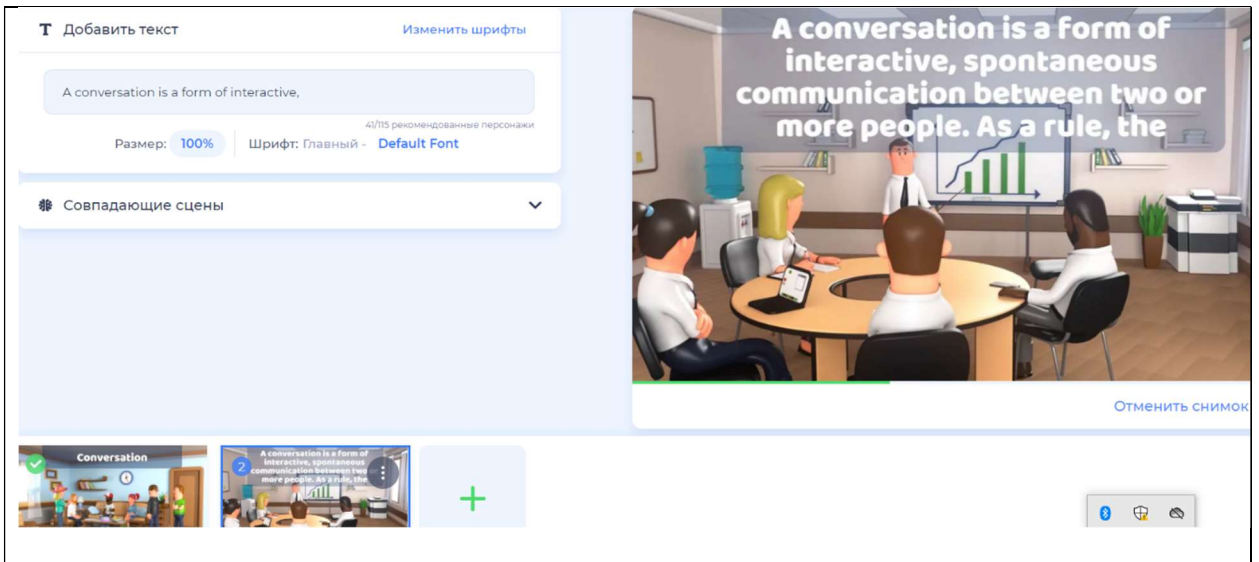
T Добавить текст

Изменить шрифты

A conversation is a form of interactive,

41/115 рекомендованные персонажи

Размер: 100%

Шрифт: Главный - Default Font

Совпадающие сцены

A conversation is a form of interactive, spontaneous communication between two or more people. As a rule, the

Отменить снимок

Conversation

2

A conversation is a form of interactive, spontaneous communication between two or more people. As a rule, the

+